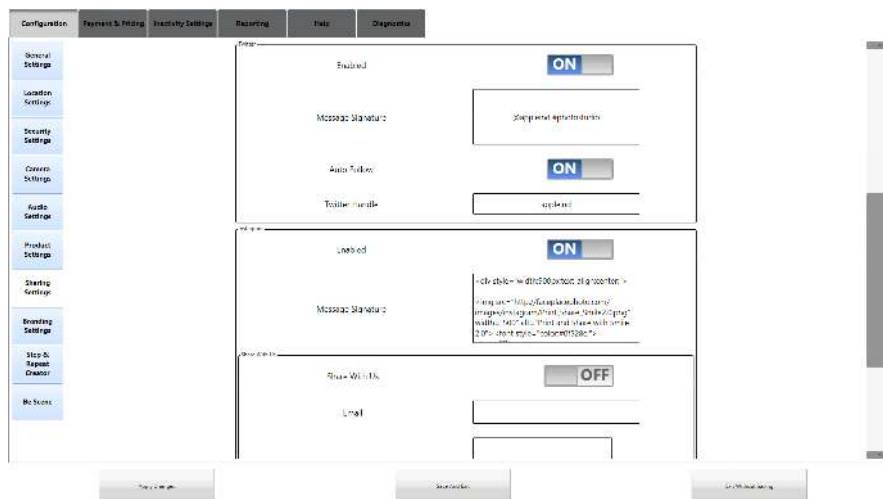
Configuration | Payment & Pricing | Inactivity Settings | Reporting | Help | Diagnostics

General Settings
Location Settings
Security Settings
Camera Settings
Audio Settings
Product Settings
Sharing Settings
Branding Settings
Step & Repeat Creator
Bo Scene

Twitter
Enabled
ON
Message Signature
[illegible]
Auto Follow
ON
Twitter Handle
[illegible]

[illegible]
Enabled
ON
Message Signature
<div style="width:500px;text-align:center;">
<img src="http://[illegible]/images/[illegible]" width="400" alt="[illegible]" />
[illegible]

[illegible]
Share With Us
OFF
Email

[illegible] | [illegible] | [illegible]